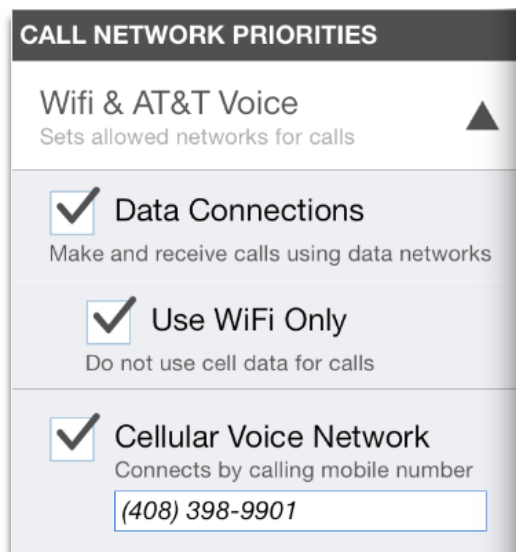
CALL NETWORK PRIORITIES

Wifi & AT&T Voice
Sets allowed networks for calls

Data Connections
Make and receive calls using data networks

Use WiFi Only
Do not use cell data for calls

Cellular Voice Network
Connects by calling mobile number

(408) 398-9901